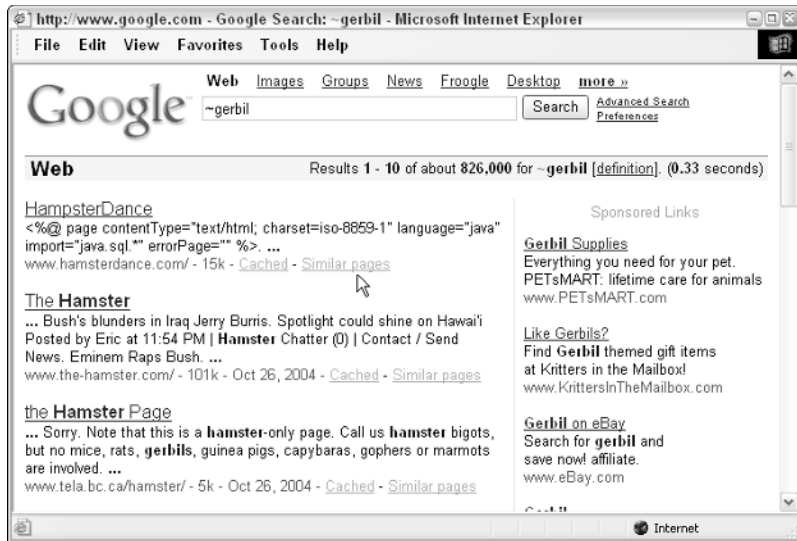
http://www.google.com - Google Search: ~gerbil - Microsoft Internet Explorer

File Edit View Favorites Tools Help

Google

Web Images Groups News Froogle Desktop more »

~gerbil

Search

Advanced Search
Preferences

Web

Results 1 - 10 of about 826,000 for ~gerbil [definition]. (0.33 seconds)

HampsterDance
<%@ page contentType="text/html; charset=iso-8859-1" language="java" import="java.sql.*" errorPage="" %>. ...
www.hamsterdance.com/ - 15k - Cached - Similar pages

The Hamster
... Bush's blunders in Iraq Jerry Burris. Spotlight could shine on Hawai'i Posted by Eric at 11:54 PM | Hamster Chatter (0) | Contact / Send News. Eminem Raps Bush. ...
www.the-hamster.com/ - 101k - Oct 26, 2004 - Cached - Similar pages

the Hamster Page
... Sorry. Note that this is a hamster-only page. Call us hamster bigots, but no mice, rats, gerbils, guinea pigs, capybaras, gophers or marmots are involved. ...
www.tela.bc.ca/hamster/ - 5k - Oct 26, 2004 - Cached - Similar pages

Sponsored Links

Gerbil Supplies
Everything you need for your pet.
PETsMART: lifetime care for animals
www.PETsMART.com

Like Gerbils?
Find Gerbil themed gift items at Kritters in the Mailbox!
www.KrittersInTheMailbox.com

Gerbil on eBay
Search for gerbil and save now! affiliate.
www.eBay.com

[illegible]

Internet